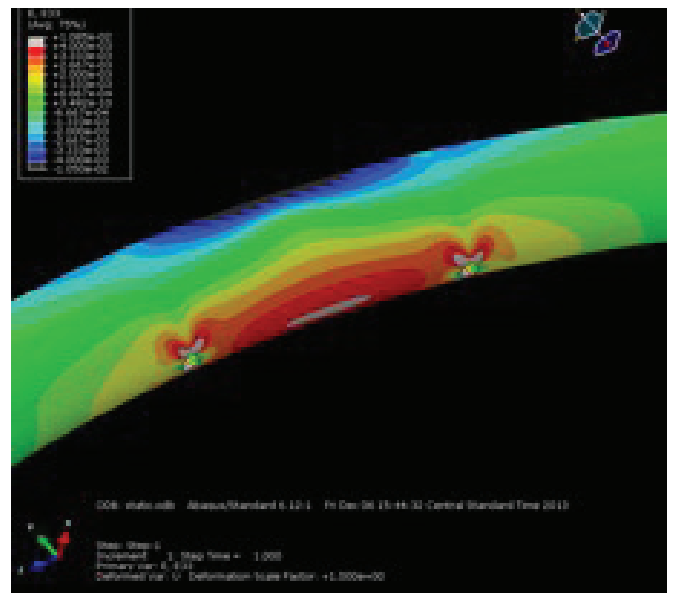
E, E33
(Avg: 75%)
+1.000e-02
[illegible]
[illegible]
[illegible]
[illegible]
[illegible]
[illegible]
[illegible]
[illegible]
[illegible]
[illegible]
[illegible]
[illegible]
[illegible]
-1.050e-02

ODB: static.odb Abaqus/Standard 6.12-1 Fri Dec 06 15:44:32 Central Standard Time 2013

Step: Step-1
Increment 1: Step Time = 1.000
Primary Var: E, E33
Deformed Var: U Deformation Scale Factor: +1.000e+00